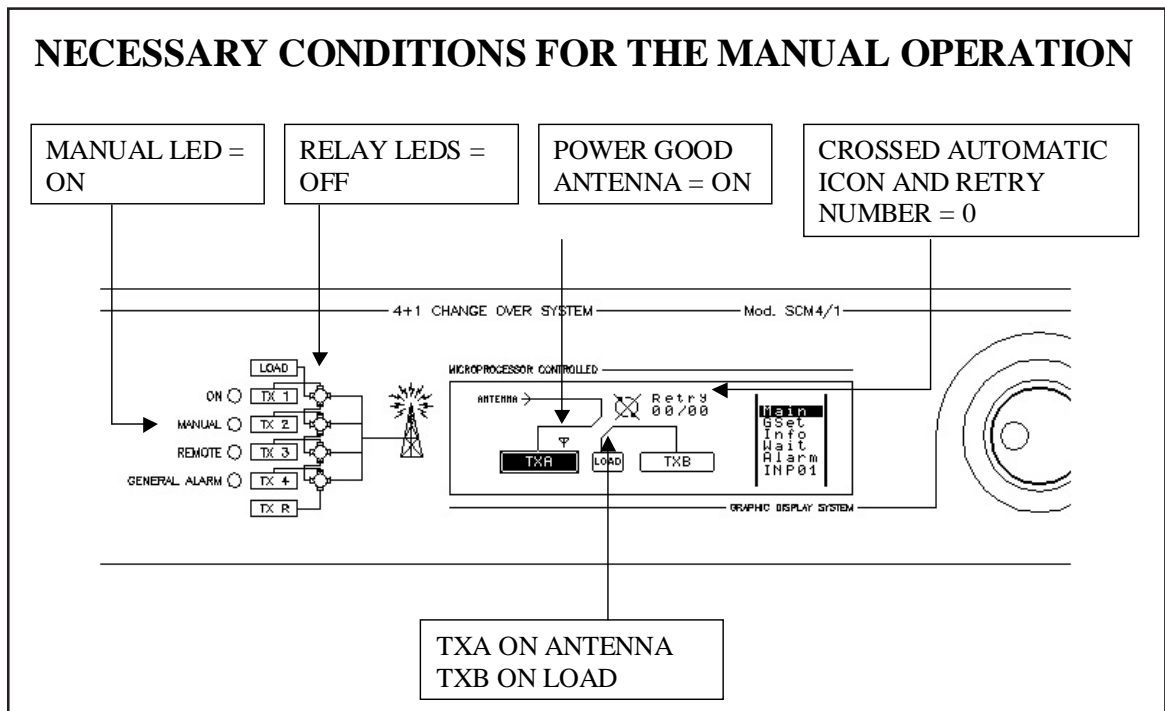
NECESSARY CONDITIONS FOR THE MANUAL OPERATION

MANUAL LED = ON

RELAY LEDS = OFF

POWER GOOD ANTENNA = ON

CROSSED AUTOMATIC ICON AND RETRY NUMBER = 0

4+1 CHANGE OVER SYSTEM

Mod. SCM4/1

LOAD
ON
TX 1
MANUAL
TX 2
REMOTE
TX 3
GENERAL ALARM
TX 4
TX R

MICROPROCESSOR CONTROLLED

ANTENNA

Retry
00/00

TXA
LOAD
TXB

Main
GSet
Info
Wait
Alarm
INP01

GRAPHIC DISPLAY SYSTEM

TXA ON ANTENNA
TXB ON LOAD